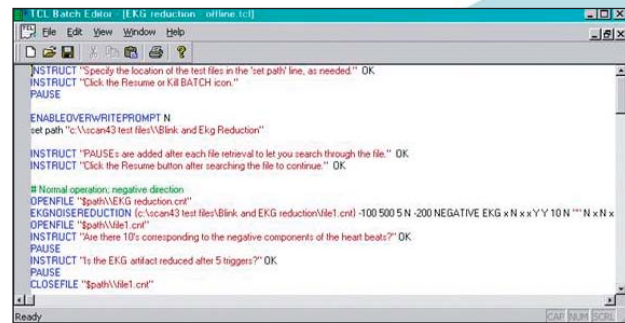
TCL Batch Editor - [EKG reduction - offline tcl]
File Edit View Window Help
NSTRUCT "Specify the location of the test files in the 'set path' line, as needed." OK
INSTRUCT "Click the Resume or Kill BATCH icon."
PAUSE

ENABLEOVERWRITEPROMPT N
set path "c:\\scan43 test files\\Blink and Ekg Reduction"

INSTRUCT "PAUSEs are added after each file retrieval to let you search through the file." OK
INSTRUCT "Click the Resume button after searching the file to continue." OK

# Normal operation; negative direction
OPENFILE "$path\\EKG reduction.cnt"
EKGNOISEREDUCTION {c:\scan43 test files\Blink and EKG reduction\file1.cnt} -100 500 5 N -200 NEGATIVE EKG x N x x Y Y 10 N "" N x N x
OPENFILE "$path\\file1.cnt"
INSTRUCT "Are there 10's corresponding to the negative components of the heart beats?" OK
PAUSE
INSTRUCT "Is the EKG artifact reduced after 5 triggers?" OK
PAUSE
CLOSEFILE "$path\\file1.cnt"
Ready
CAP NUM SCRL